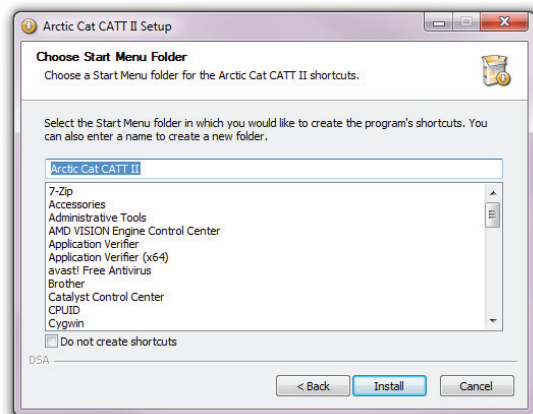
Arctic Cat CATT II Setup

Choose Start Menu Folder
Choose a Start Menu folder for the Arctic Cat CATT II shortcuts.

Select the Start Menu folder in which you would like to create the program's shortcuts. You can also enter a name to create a new folder.

Arctic Cat CATT II

7-Zip
Accessories
Administrative Tools
AMD VISION Engine Control Center
Application Verifier
Application Verifier (x64)
avast! Free Antivirus
Brother
Catalyst Control Center
CPUID
Cygwin

Do not create shortcuts

DSA

< Back
Install
Cancel